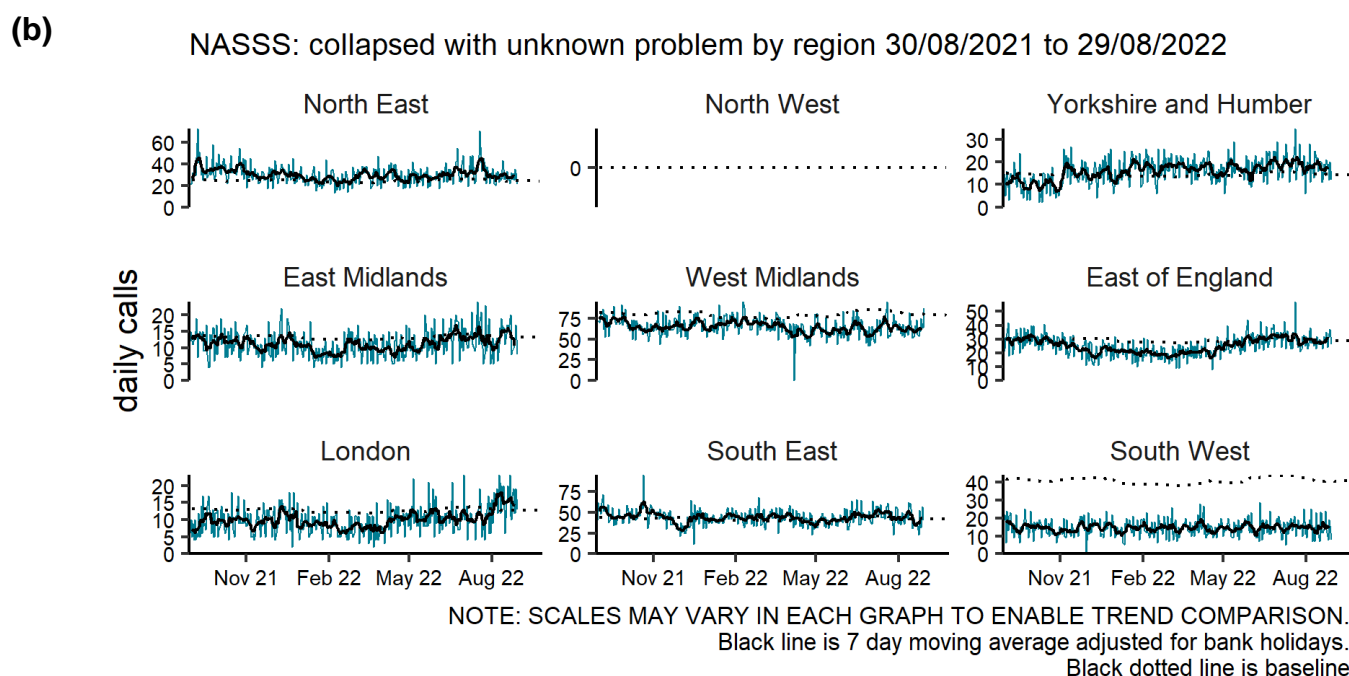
(b)

NASSS: collapsed with unknown problem by region 30/08/2021 to 29/08/2022

daily calls

North East
60
40
20
0

North West
0

Yorkshire and Humber
30
20
10
0

East Midlands
20
15
10
5
0

West Midlands
75
50
25
0

East of England
50
40
30
20
10
0

London
20
15
10
5
0

South East
75
50
25
0

South West
40
30
20
10
0

Nov 21 Feb 22 May 22 Aug 22

Nov 21 Feb 22 May 22 Aug 22

Nov 21 Feb 22 May 22 Aug 22

NOTE: SCALES MAY VARY IN EACH GRAPH TO ENABLE TREND COMPARISON.
Black line is 7 day moving average adjusted for bank holidays.
Black dotted line is baseline